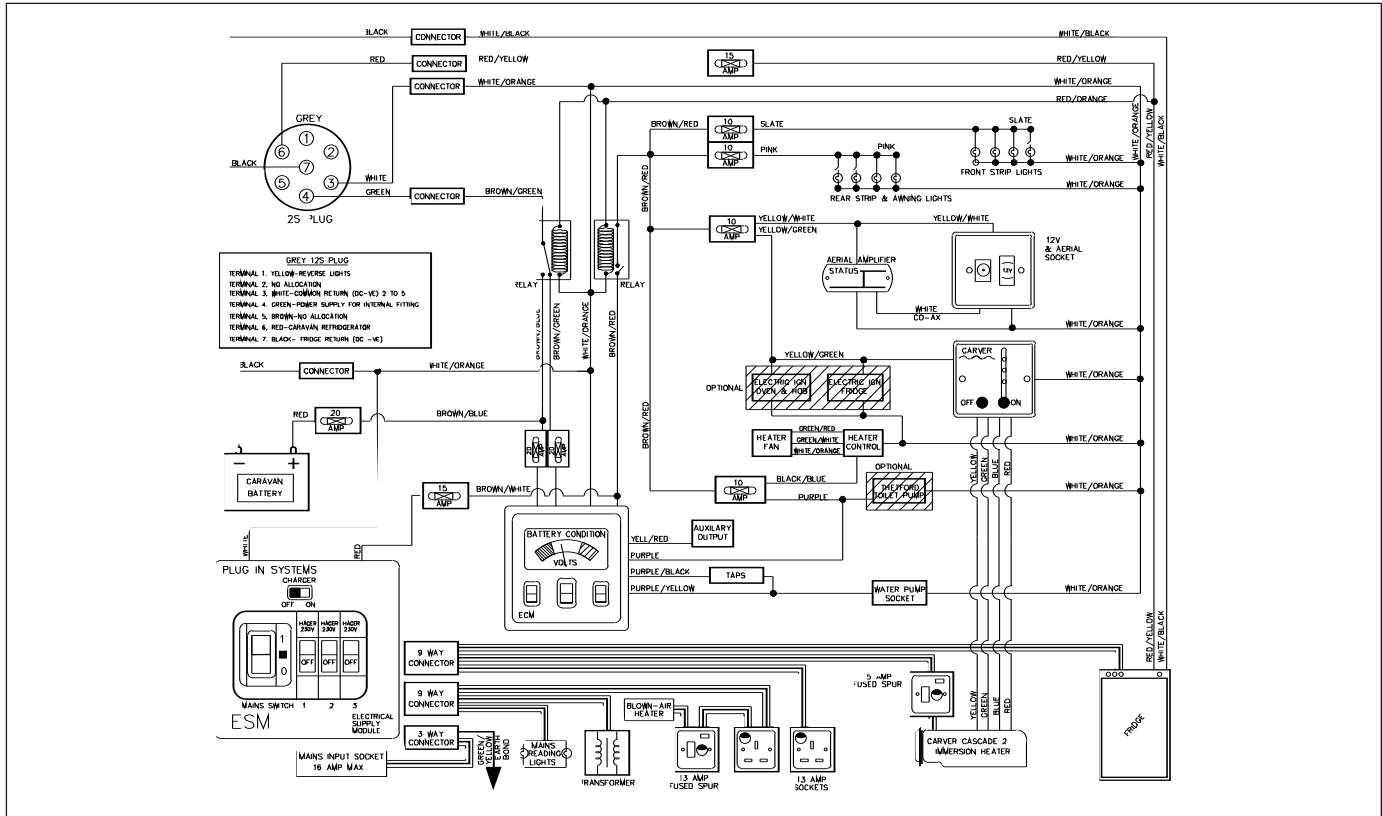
BLACK
CONNECTOR
WHITE/BLACK
WHITE/BLACK
RED
CONNECTOR
RED/YELLOW
15 AMP
RED/YELLOW
CONNECTOR
WHITE/ORANGE
WHITE/ORANGE
RED/ORANGE
GREY
1 2 3 4 5 6 7
BLACK
WHITE
GREEN
CONNECTOR
BROWN/GREEN
2S PLUG
BROWN/RED
10 AMP
SLATE
SLATE
10 AMP
PINK
PINK
FRONT STRIP LIGHTS
WHITE/ORANGE
WHITE/ORANGE
RED/YELLOW
WHITE/BLACK
WHITE/ORANGE
REAR STRIP & AWNING LIGHTS
WHITE/ORANGE
BROWN/RED
10 AMP
YELLOW/WHITE
YELLOW/GREEN
YELLOW/WHITE
12V & AERIAL SOCKET
12V
AERIAL AMPLIFIER
STATUS
WHITE
CO-AX
WHITE/ORANGE

GREY 12S PLUG
TERMINAL 1. YELLOW-REVERSE LIGHTS
TERMINAL 2. NO ALLOCATION
TERMINAL 3. WHITE-COMMON RETURN (DC-VE) 2 TO 5
TERMINAL 4. GREEN-POWER SUPPLY FOR INTERNAL FITTING
TERMINAL 5. BROWN-NO ALLOCATION
TERMINAL 6. RED-CARAVAN REFRIDGERATOR
TERMINAL 7. BLACK- FRIDGE RETURN (DC -VE)

RELAY
RELAY
BROWN/BLUE
BROWN/GREEN
WHITE/ORANGE
BROWN/RED
YELLOW/GREEN
CARVER
BLACK
CONNECTOR
WHITE/ORANGE
OPTIONAL
ELECTRIC IGN OVEN & HOB
ELECTRIC IGN FRIDGE
WHITE/ORANGE
OFF
ON
RED
20 AMP
BROWN/BLUE
BROWN/RED
HEATER FAN
GREEN/RED
GREEN/WHITE
WHITE/ORANGE
HEATER CONTROL
WHITE/ORANGE
YELLOW
GREEN
BLUE
RED
CARAVAN BATTERY
OPTIONAL
15 AMP
BROWN/WHITE
10 AMP
BLACK/BLUE
PURPLE
THETFORD TOILET PUMP
WHITE/ORANGE
BATTERY CONDITION
VOLTS
YELL/RED
AUXILARY OUTPUT
PURPLE
PURPLE/BLACK
TAPS
PURPLE/YELLOW
WATER PUMP SOCKET
WHITE/ORANGE
ECM
WHITE
RED
PLUG IN SYSTEMS
CHARGER
OFF ON
HAGER 230V
HAGER 230V
HAGER 230V
OFF OFF OFF
1
0
MAINS SWITCH 1 2 3
ELECTRICAL SUPPLY MODULE
ESM
9 WAY CONNECTOR
9 WAY CONNECTOR
3 WAY CONNECTOR
5 AMP FUSED SPUR
RED/YELLOW
WHITE/BLACK
BLOWN-AIR HEATER
YELLOW
GREEN
BLUE
RED
FRIDGE
MAINS INPUT SOCKET 16 AMP MAX
GREEN/YELLOW EARTH BOND
MAINS READING LIGHTS
TRANSFORMER
13 AMP FUSED SPUR
13 AMP SOCKETS
CARVER CASCADE 2 IMMERSION HEATER